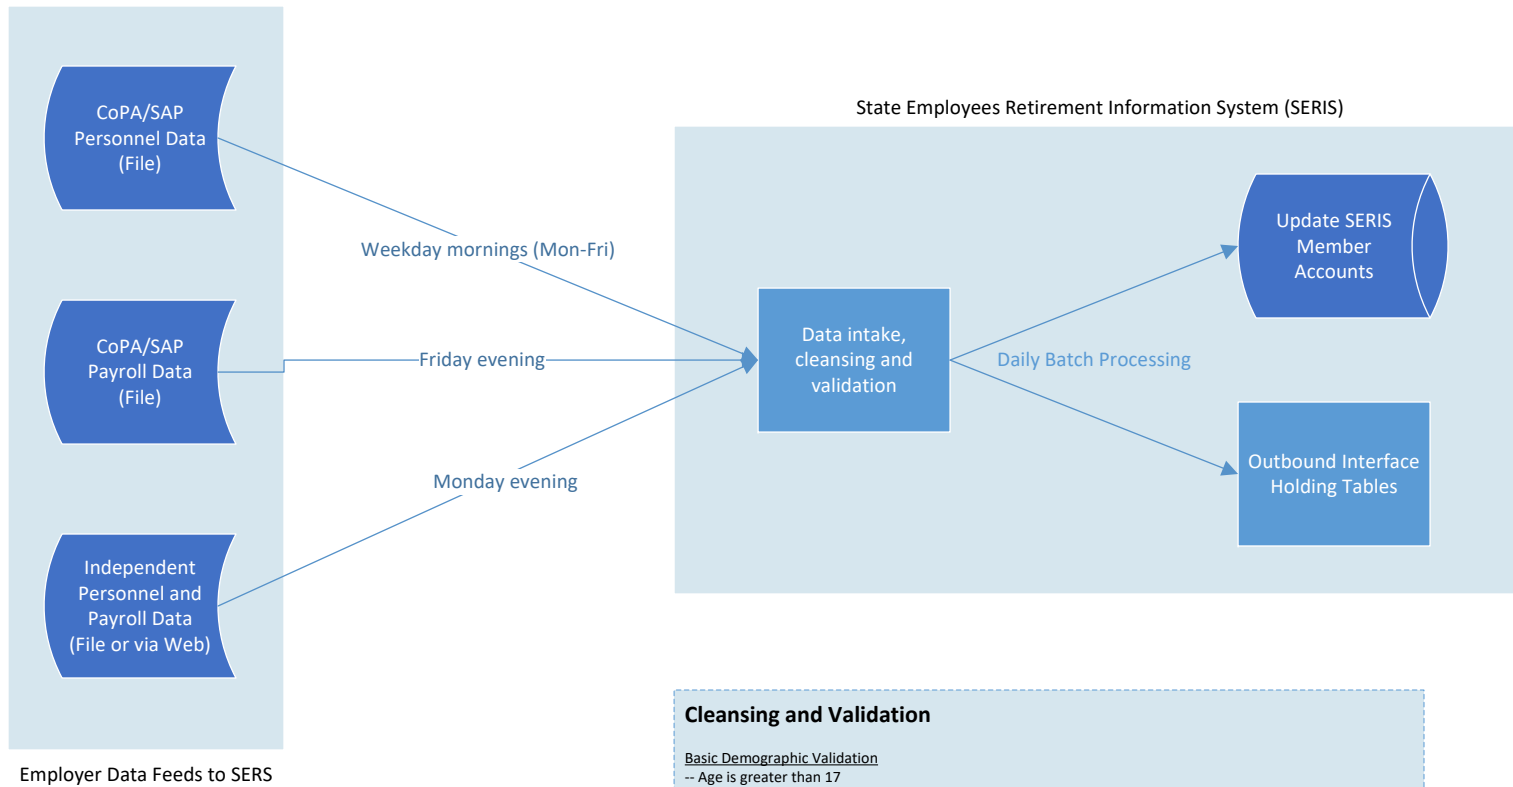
CoPA/SAP Personnel Data (File)

CoPA/SAP Payroll Data (File)

Independent Personnel and Payroll Data (File or via Web)

Employer Data Feeds to SERS

Weekday mornings (Mon-Fri)

Friday evening

Monday evening

State Employees Retirement Information System (SERIS)

Data intake, cleansing and validation

Daily Batch Processing

Update SERIS Member Accounts

Outbound Interface Holding Tables

Cleansing and Validation

Basic Demographic Validation
-- Age is greater than 17